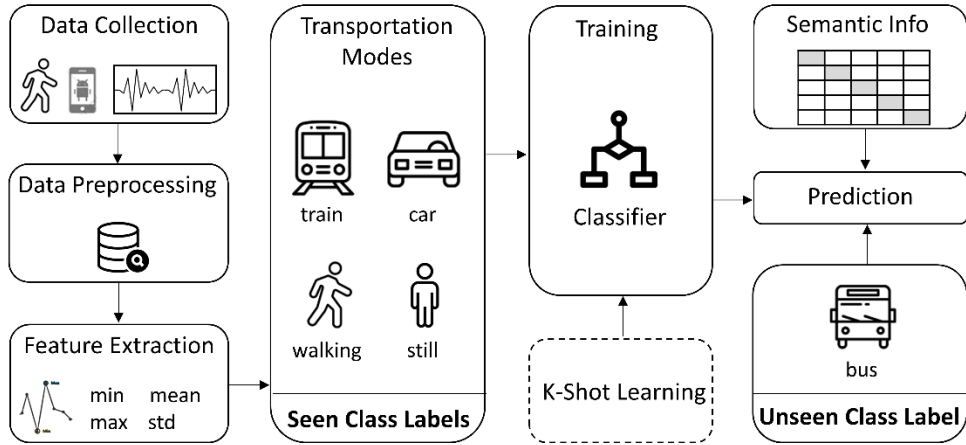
Data Collection

Data Preprocessing

Feature Extraction

Max

Min

min mean
max std

Transportation Modes

train car

walking still

Seen Class Labels

Training

Classifier

K-Shot Learning

Semantic Info

Prediction

bus

Unseen Class Label